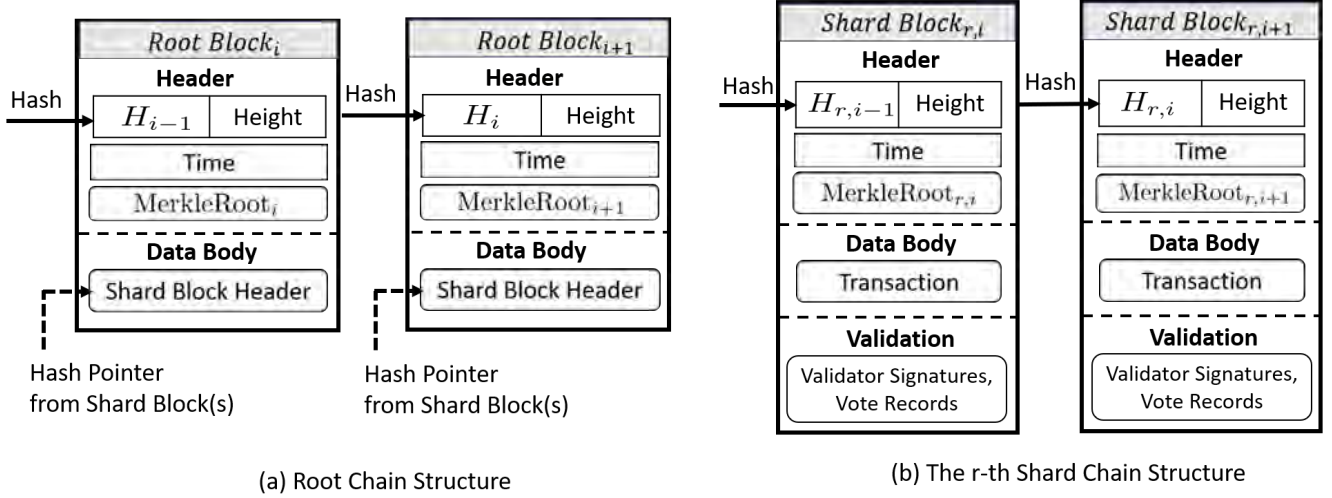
$Root\ Block_i$

Header

Hash

$H_{i-1}$ | Height

Time

$\mathrm{MerkleRoot}_i$

Data Body

Shard Block Header

Hash Pointer from Shard Block(s)

$Root\ Block_{i+1}$

Header

Hash

$H_i$ | Height

Time

$\mathrm{MerkleRoot}_{i+1}$

Data Body

Shard Block Header

Hash Pointer from Shard Block(s)

(a) Root Chain Structure

$Shard\ Block_{r,i}$

Header

Hash

$H_{r,i-1}$ | Height

Time

$\mathrm{MerkleRoot}_{r,i}$

Data Body

Transaction

Validation

Validator Signatures, Vote Records

$Shard\ Block_{r,i+1}$

Header

Hash

$H_{r,i}$ | Height

Time

$\mathrm{MerkleRoot}_{r,i+1}$

Data Body

Transaction

Validation

Validator Signatures, Vote Records

(b) The r-th Shard Chain Structure